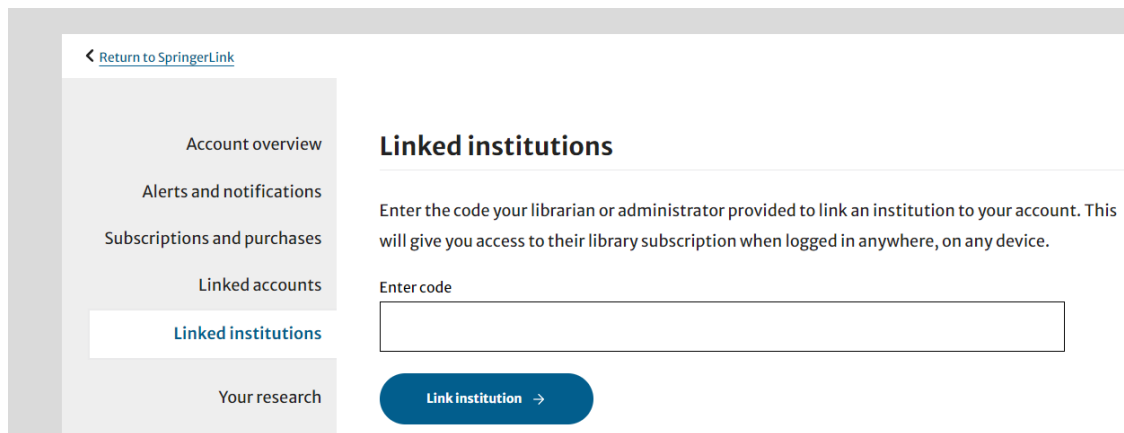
Return to SpringerLink

Account overview

Alerts and notifications

Subscriptions and purchases

Linked accounts

Linked institutions

Your research

Linked institutions

Enter the code your librarian or administrator provided to link an institution to your account. This will give you access to their library subscription when logged in anywhere, on any device.

Enter code

Link institution →